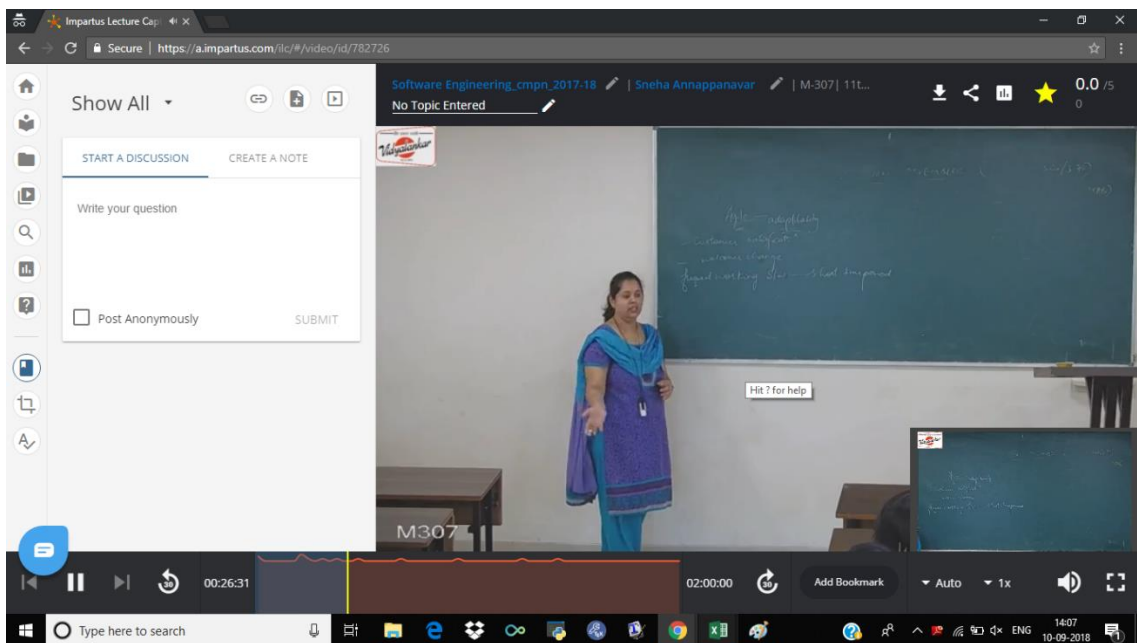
Impartus Lecture Cap

Secure | https://a.impartus.com/ilc/#/video/id/782726

Show All

START A DISCUSSION

CREATE A NOTE

Write your question

Post Anonymously

SUBMIT

Software Engineering_cmpn_2017-18 | Sneha Annappanavar | M-307| 11t...

No Topic Entered

0.0 /5

0

Vidyalankar

Agile - adaptability
customer satisfaction
welcome change
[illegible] working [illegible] short time period

Hit ? for help

M307

00:26:31

02:00:00

Add Bookmark

Auto

1x

Type here to search

ENG

14:07

10-09-2018